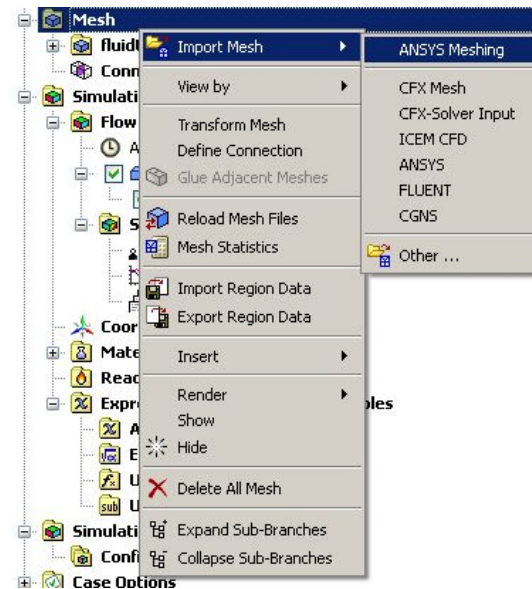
Mesh
fluid
Conn
Simulati
Flow
A
S
Coor
Mate
Reac
Expr
bles
A
E
U
sub U
Simulati
Confi
Case Options

Import Mesh
View by
Transform Mesh
Define Connection
Glue Adjacent Meshes
Reload Mesh Files
Mesh Statistics
Import Region Data
Export Region Data
Insert
Render
Show
Hide
Delete All Mesh
Expand Sub-Branches
Collapse Sub-Branches

ANSYS Meshing
CFX Mesh
CFX-Solver Input
ICEM CFD
ANSYS
FLUENT
CGNS
Other ...